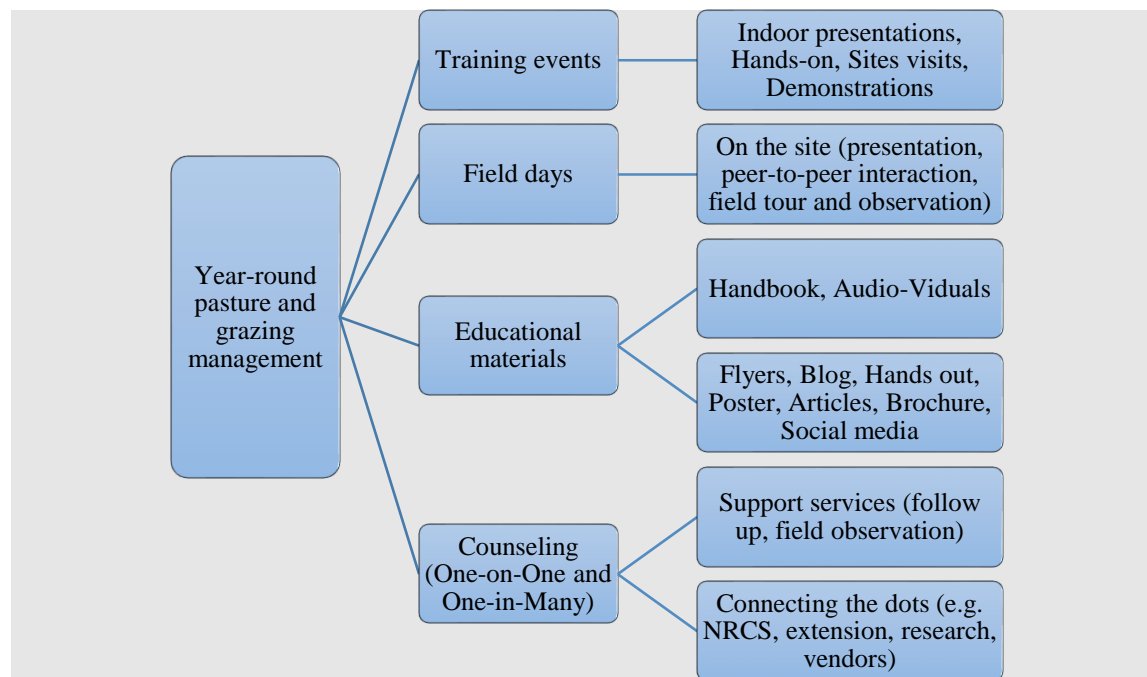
Year-round pasture and grazing management

Training events

Indoor presentations, Hands-on, Sites visits, Demonstrations

Field days

On the site (presentation, peer-to-peer interaction, field tour and observation)

Educational materials

Handbook, Audio-Viduals

Flyers, Blog, Hands out, Poster, Articles, Brochure, Social media

Counseling (One-on-One and One-in-Many)

Support services (follow up, field observation)

Connecting the dots (e.g. NRCS, extension, research, vendors)